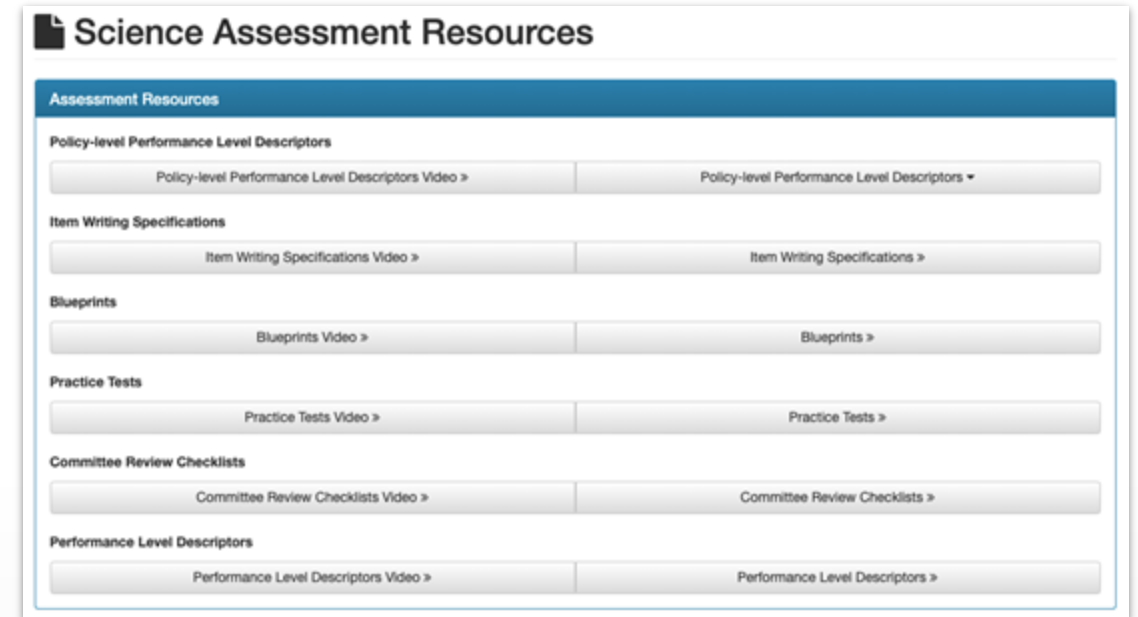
Science Assessment Resources

Assessment Resources

Policy-level Performance Level Descriptors

Policy-level Performance Level Descriptors Video »

Policy-level Performance Level Descriptors ▾

Item Writing Specifications

Item Writing Specifications Video »

Item Writing Specifications »

Blueprints

Blueprints Video »

Blueprints »

Practice Tests

Practice Tests Video »

Practice Tests »

Committee Review Checklists

Committee Review Checklists Video »

Committee Review Checklists »

Performance Level Descriptors

Performance Level Descriptors Video »

Performance Level Descriptors »